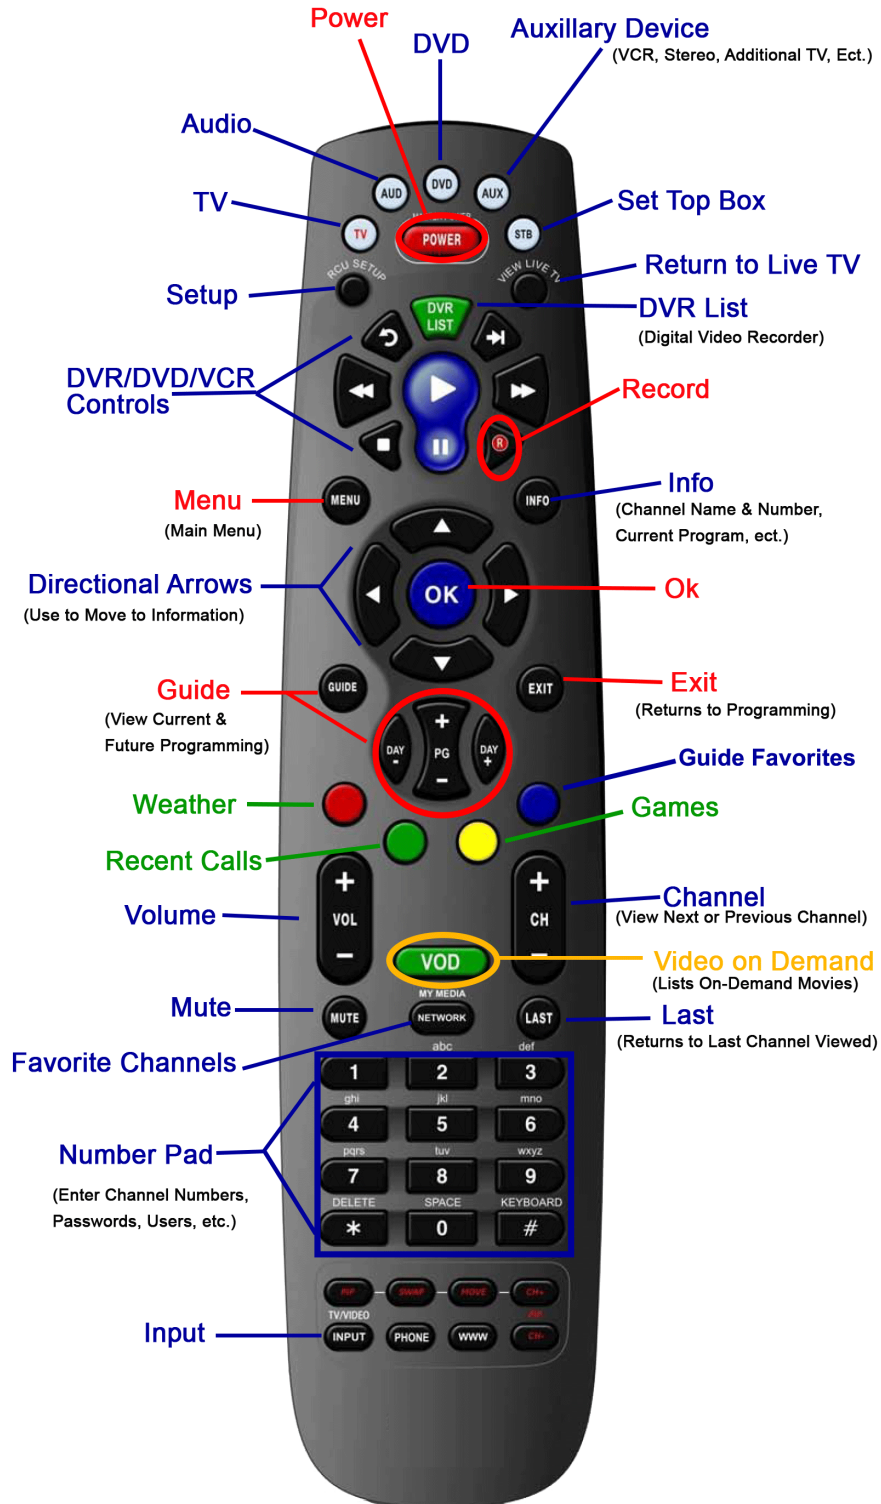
Power

DVD

Auxillary Device
(VCR, Stereo, Additional TV, Ect.)

Audio

TV

Set Top Box

Setup

Return to Live TV

DVR List
(Digital Video Recorder)

DVR/DVD/VCR Controls

Record

Menu
(Main Menu)

Info
(Channel Name & Number, Current Program, ect.)

Directional Arrows
(Use to Move to Information)

Ok

Guide
(View Current & Future Programming)

Exit
(Returns to Programming)

Guide Favorites

Weather

Games

Recent Calls

Channel
(View Next or Previous Channel)

Volume

Video on Demand
(Lists On-Demand Movies)

Mute

Last
(Returns to Last Channel Viewed)

Favorite Channels

Number Pad
(Enter Channel Numbers, Passwords, Users, etc.)

Input

AUD DVD AUX TV POWER STB RCU SETUP VIEW LIVE TV DVR LIST MENU INFO OK GUIDE EXIT DAY - PG + - DAY + VOL CH VOD MY MEDIA MUTE NETWORK LAST

abc def
1 2 3
ghi jkl mno
4 5 6
pqrs tuv wxyz
7 8 9
DELETE SPACE KEYBOARD
* 0 #

PIP SWAP MOVE CH+
TV/VIDEO PIP
INPUT PHONE WWW CH-